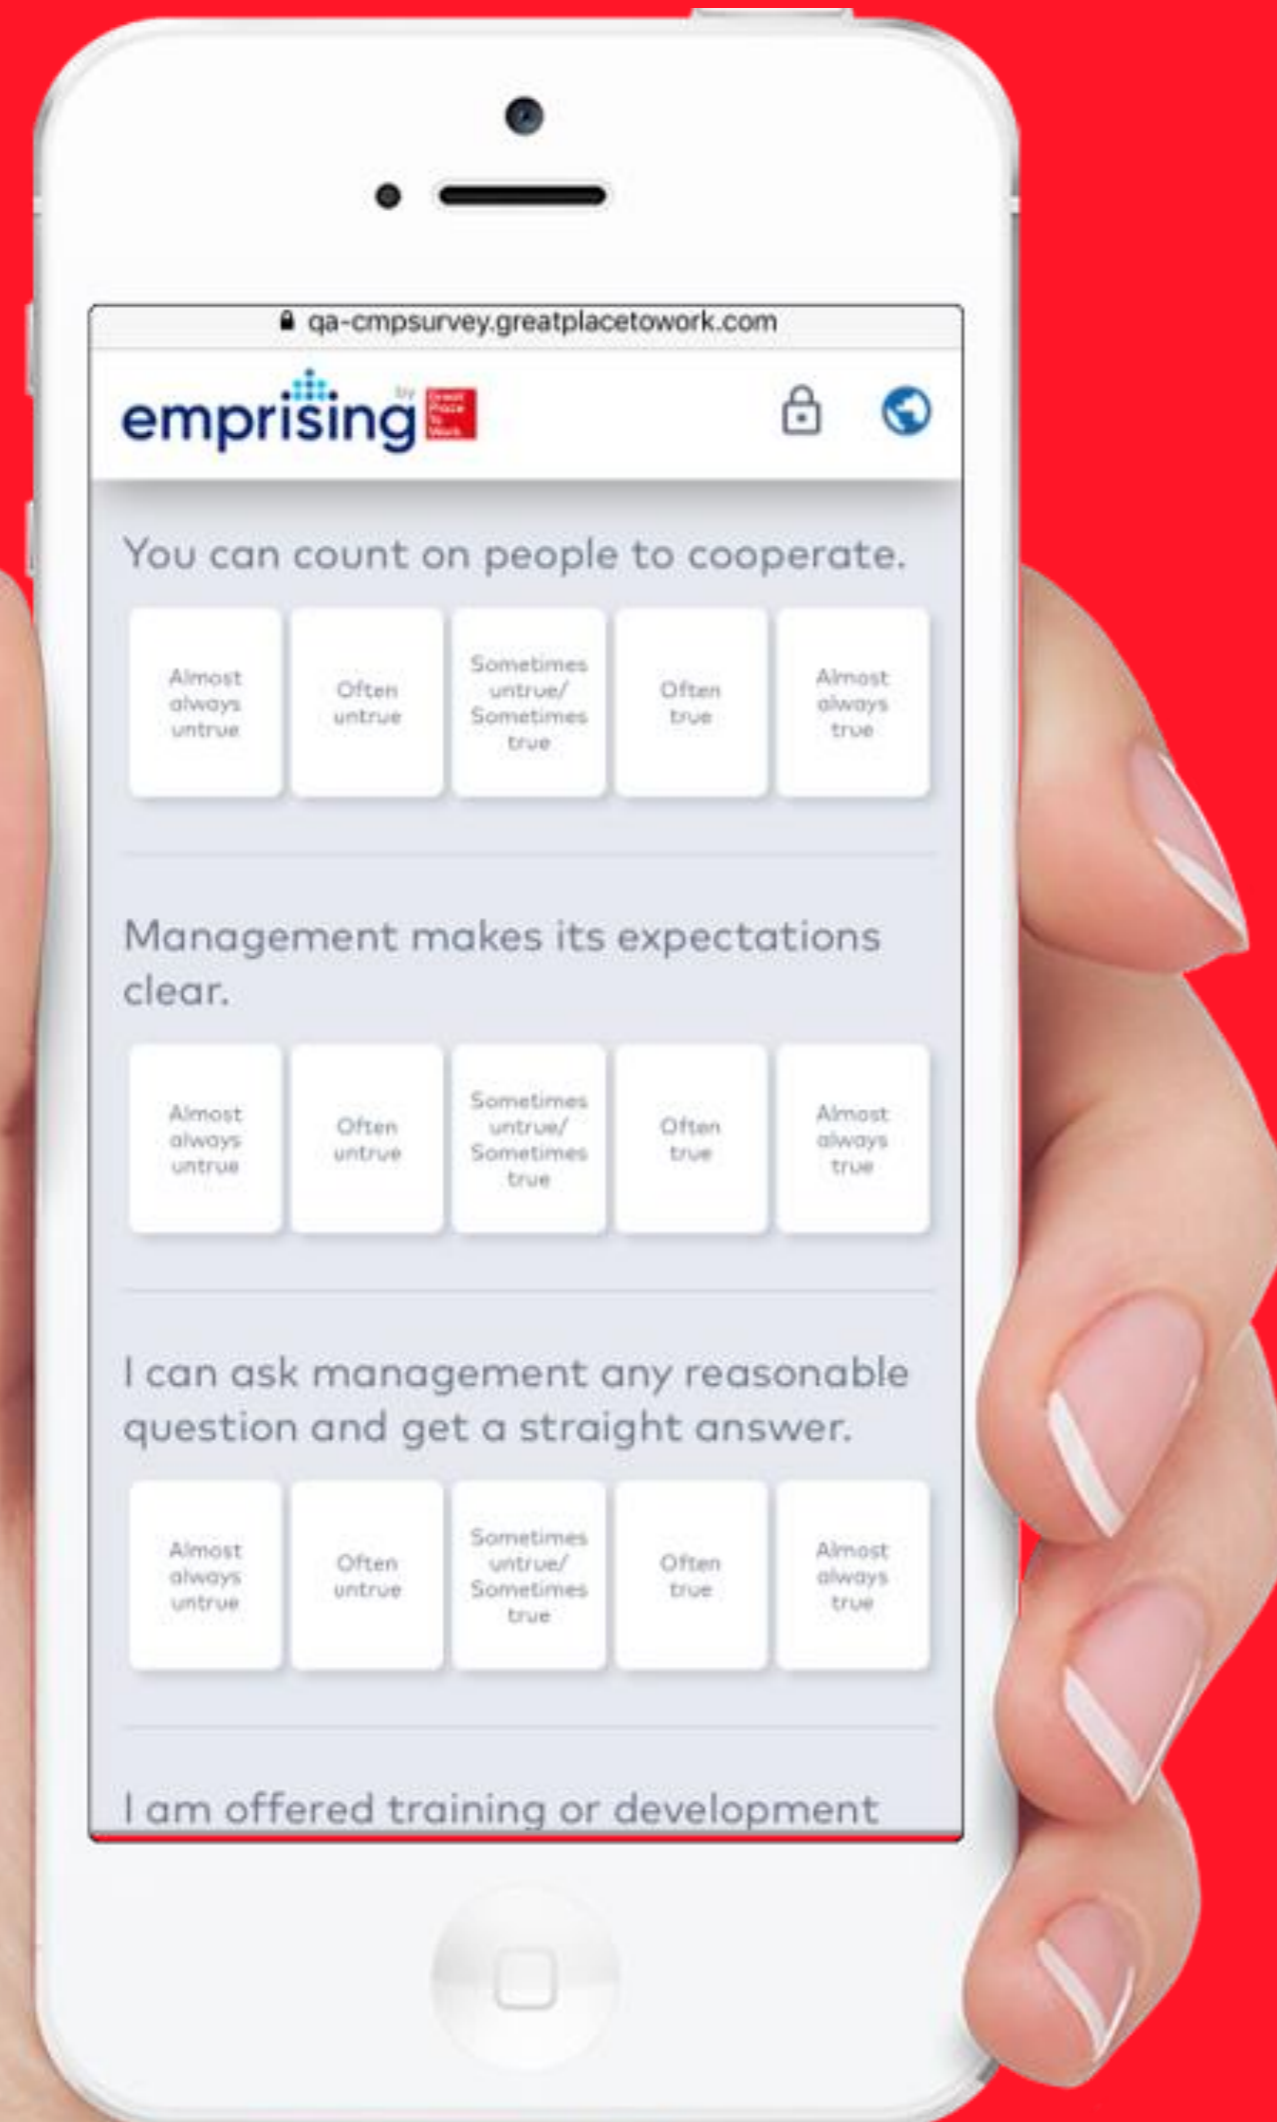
qa-cmpsurvey.greatplacetowork.com

emprising by Great Place to Work

You can count on people to cooperate.

Almost always untrue

Often untrue

Sometimes untrue/ Sometimes true

Often true

Almost always true

Management makes its expectations clear.

Almost always untrue

Often untrue

Sometimes untrue/ Sometimes true

Often true

Almost always true

I can ask management any reasonable question and get a straight answer.

Almost always untrue

Often untrue

Sometimes untrue/ Sometimes true

Often true

Almost always true

I am offered training or development